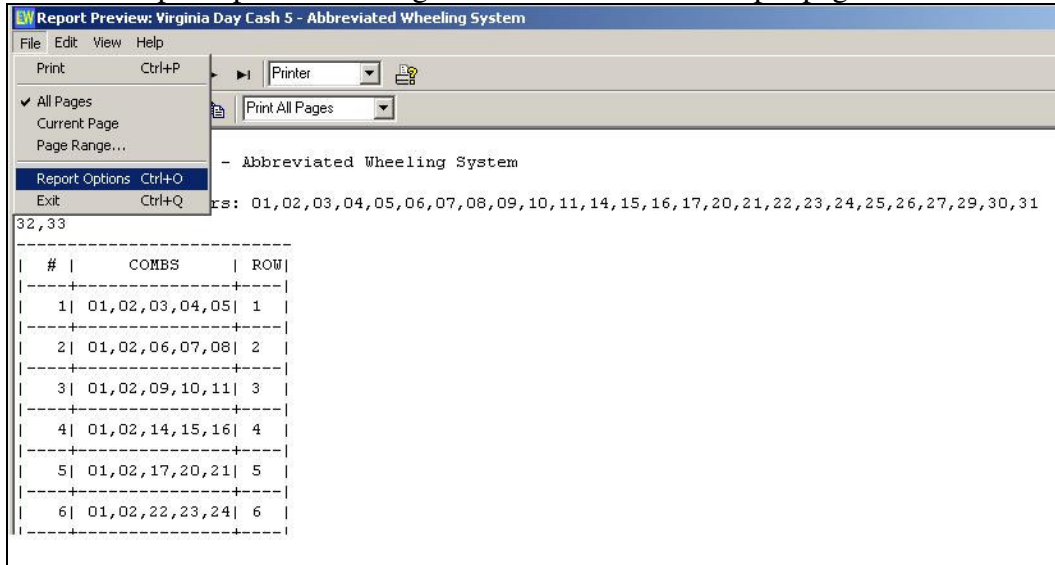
Report Preview: Virginia Day Cash 5 - Abbreviated Wheeling System

File Edit View Help

Print Ctrl+P

✔ All Pages
Current Page
Page Range...

Report Options Ctrl+O
Exit Ctrl+Q

Printer

Print All Pages

- Abbreviated Wheeling System

rs: 01,02,03,04,05,06,07,08,09,10,11,14,15,16,17,20,21,22,23,24,25,26,27,29,30,31 32,33

| # | COMBS | ROW |
|---|---|---|
| 1 | 01,02,03,04,05 | 1 |
| 2 | 01,02,06,07,08 | 2 |
| 3 | 01,02,09,10,11 | 3 |
| 4 | 01,02,14,15,16 | 4 |
| 5 | 01,02,17,20,21 | 5 |
| 6 | 01,02,22,23,24 | 6 |